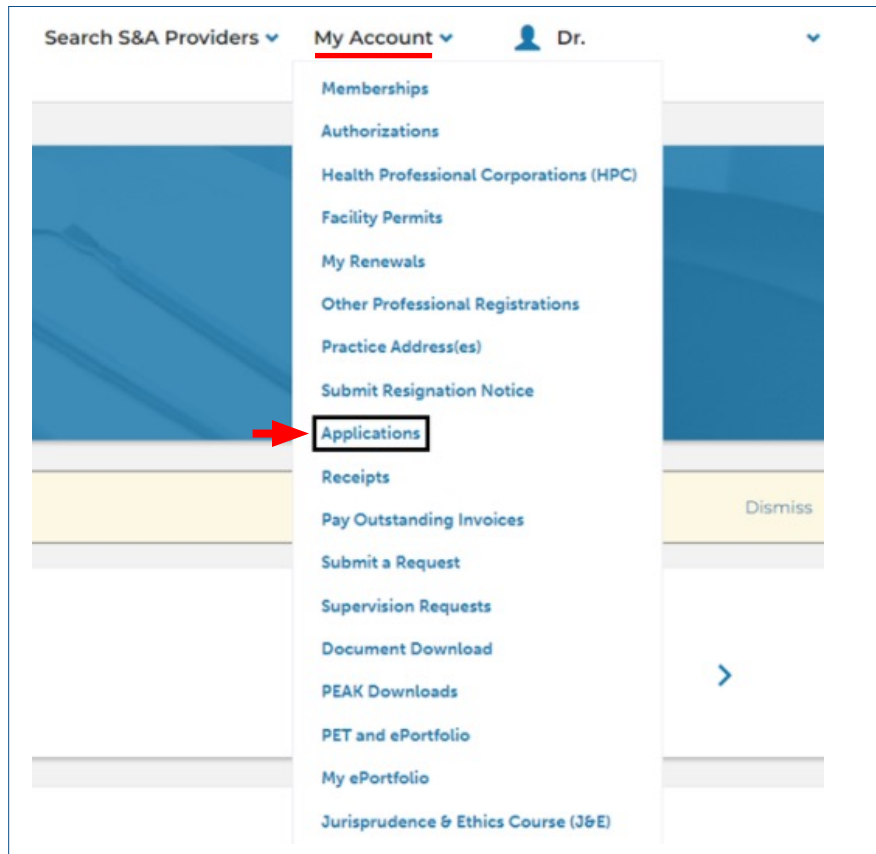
Search S&A Providers
My Account
Dr.

Memberships
Authorizations
Health Professional Corporations (HPC)
Facility Permits
My Renewals
Other Professional Registrations
Practice Address(es)
Submit Resignation Notice
Applications
Receipts
Pay Outstanding Invoices
Submit a Request
Supervision Requests
Document Download
PEAK Downloads
PET and ePortfolio
My ePortfolio
Jurisprudence & Ethics Course (J&E)

Dismiss